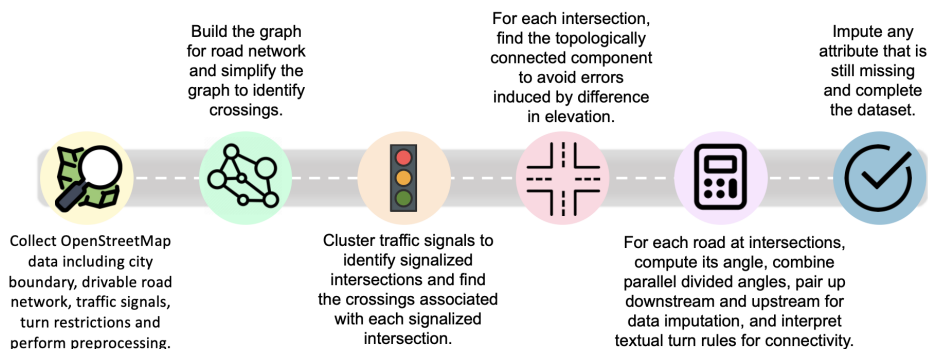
Build the graph for road network and simplify the graph to identify crossings.

For each intersection, find the topologically connected component to avoid errors induced by difference in elevation.

Impute any attribute that is still missing and complete the dataset.

Collect OpenStreetMap data including city boundary, drivable road network, traffic signals, turn restrictions and perform preprocessing.

Cluster traffic signals to identify signalized intersections and find the crossings associated with each signalized intersection.

For each road at intersections, compute its angle, combine parallel divided angles, pair up downstream and upstream for data imputation, and interpret textual turn rules for connectivity.